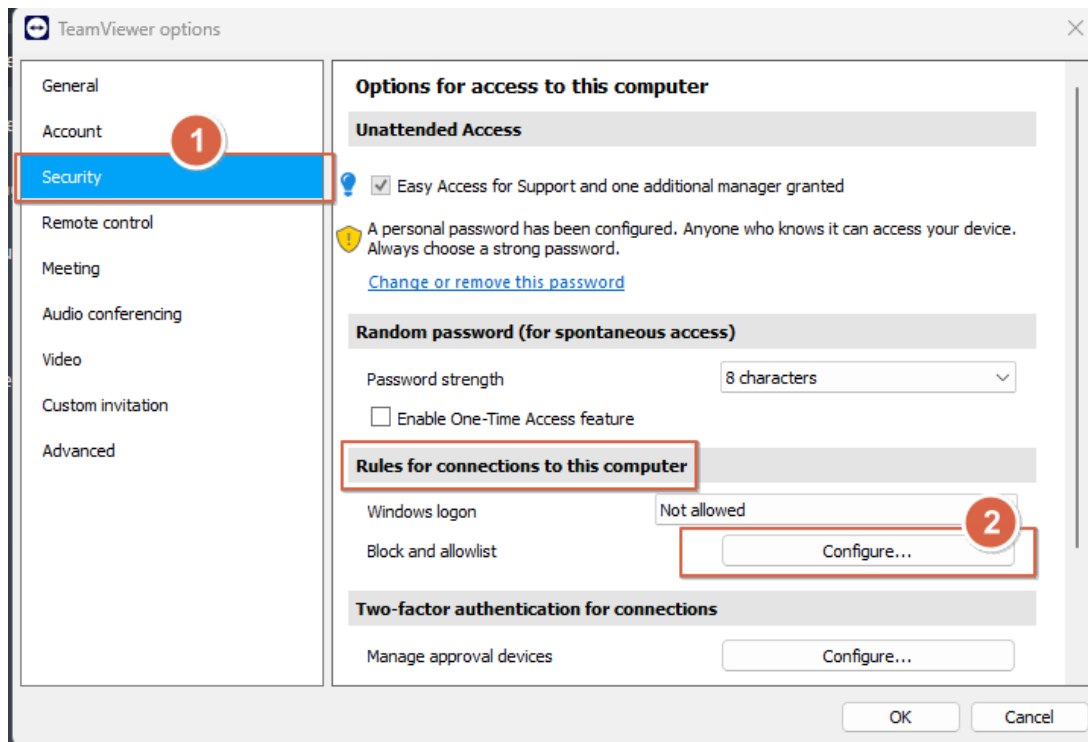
TeamViewer options

General
Account
1
Security
Remote control
Meeting
Audio conferencing
Video
Custom invitation
Advanced

Options for access to this computer

Unattended Access

Easy Access for Support and one additional manager granted

A personal password has been configured. Anyone who knows it can access your device. Always choose a strong password.

Change or remove this password

Random password (for spontaneous access)

Password strength | 8 characters

Enable One-Time Access feature

Rules for connections to this computer

Windows logon | Not allowed
2
Block and allowlist | Configure...

Two-factor authentication for connections

Manage approval devices | Configure...

OK
Cancel